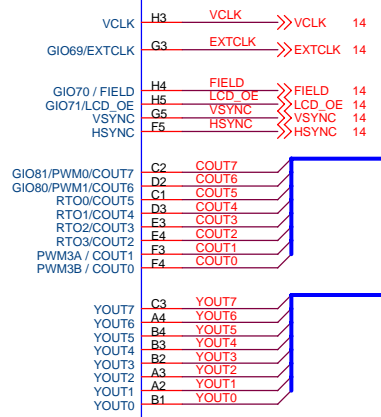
VCLK H3 VCLK VCLK 14

GIO69/EXTCLK G3 EXTCLK EXTCLK 14

GIO70 / FIELD H4 FIELD FIELD 14
GIO71/LCD_OE H5 LCD_OE LCD_OE 14
VSYNC G5 VSYNC VSYNC 14
HSYNC F5 HSYNC HSYNC 14

GIO81/PWM0/COUT7 C2 COUT7
GIO80/PWM1/COUT6 D2 COUT6
RTO0/COUT5 C1 COUT5
RTO1/COUT4 D3 COUT4
RTO2/COUT3 E3 COUT3
RTO3/COUT2 E4 COUT2
PWM3A / COUT1 F3 COUT1
PWM3B / COUT0 F4 COUT0

YOUT7 C3 YOUT7
YOUT6 A4 YOUT6
YOUT5 B4 YOUT5
YOUT4 B3 YOUT4
YOUT3 B2 YOUT3
YOUT2 A3 YOUT2
YOUT1 A2 YOUT1
YOUT0 B1 YOUT0